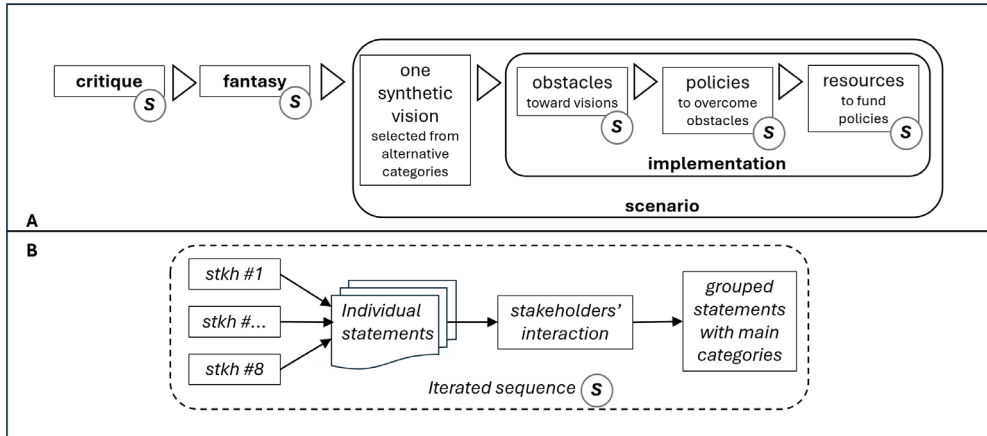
critique
S
fantasy
S
one synthetic vision
selected from alternative categories
obstacles
toward visions
S
policies
to overcome obstacles
S
resources
to fund policies
S
implementation
scenario
A
B
stkh #1
stkh #...
stkh #8
Individual statements
stakeholders' interaction
grouped statements with main categories
Iterated sequence
S